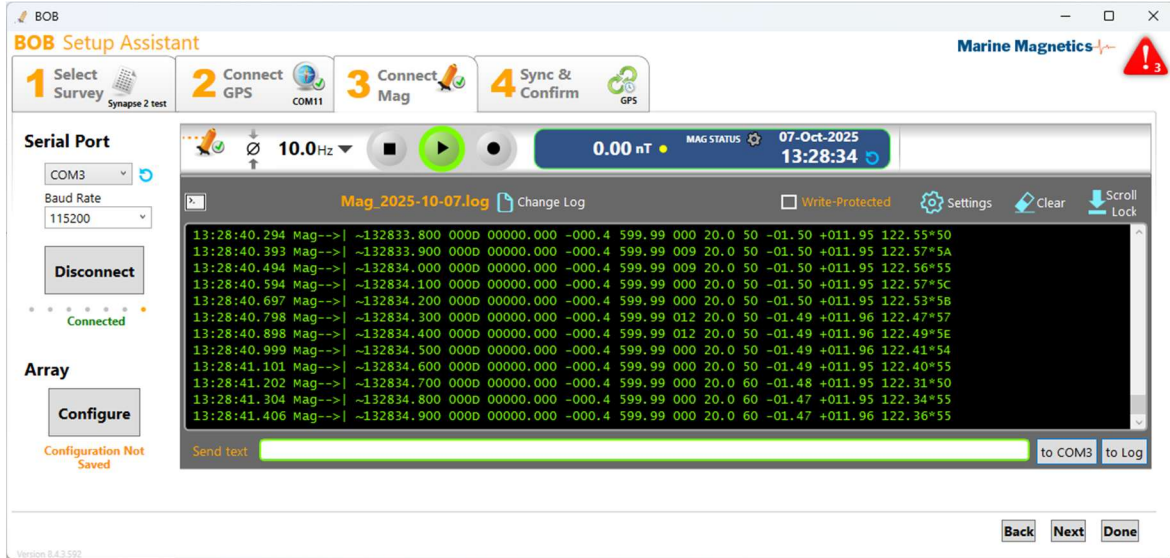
BOB

BOB Setup Assistant

Marine Magnetics

3

1 Select Survey Synapse 2 test

2 Connect GPS COM11

3 Connect Mag

4 Sync & Confirm GPS

Serial Port

COM3

Baud Rate

115200

Disconnect

Connected

Array

Configure

Configuration Not Saved

10.0Hz

0.00 nT

MAG STATUS

07-Oct-2025

13:28:34

Mag_2025-10-07.log Change Log

Write-Protected

Settings

Clear

Scroll Lock

13:28:40.294 Mag-->| ~132833.800 000D 00000.000 -000.4 599.99 000 20.0 50 -01.50 +011.95 122.55*50
13:28:40.393 Mag-->| ~132833.900 000D 00000.000 -000.4 599.99 009 20.0 50 -01.50 +011.95 122.57*5A
13:28:40.494 Mag-->| ~132834.000 000D 00000.000 -000.4 599.99 009 20.0 50 -01.50 +011.95 122.56*55
13:28:40.594 Mag-->| ~132834.100 000D 00000.000 -000.4 599.99 000 20.0 50 -01.50 +011.95 122.57*5C
13:28:40.697 Mag-->| ~132834.200 000D 00000.000 -000.4 599.99 000 20.0 50 -01.50 +011.95 122.53*5B
13:28:40.798 Mag-->| ~132834.300 000D 00000.000 -000.4 599.99 012 20.0 50 -01.49 +011.96 122.47*57
13:28:40.898 Mag-->| ~132834.400 000D 00000.000 -000.4 599.99 012 20.0 50 -01.49 +011.96 122.49*5E
13:28:40.999 Mag-->| ~132834.500 000D 00000.000 -000.4 599.99 000 20.0 50 -01.49 +011.96 122.41*54
13:28:41.101 Mag-->| ~132834.600 000D 00000.000 -000.4 599.99 000 20.0 50 -01.49 +011.95 122.40*55
13:28:41.202 Mag-->| ~132834.700 000D 00000.000 -000.4 599.99 000 20.0 60 -01.48 +011.95 122.31*50
13:28:41.304 Mag-->| ~132834.800 000D 00000.000 -000.4 599.99 000 20.0 60 -01.47 +011.95 122.34*55
13:28:41.406 Mag-->| ~132834.900 000D 00000.000 -000.4 599.99 000 20.0 60 -01.47 +011.96 122.36*55

Send text

to COM3

to Log

Back

Next

Done

Version 8.4.3.592